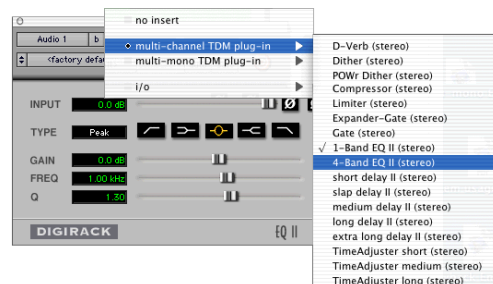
Audio 1
b
<factory defa
no insert
multi-channel TDM plug-in
multi-mono TDM plug-in
i/o
D-Verb (stereo)
Dither (stereo)
POWr Dither (stereo)
Compressor (stereo)
Limiter (stereo)
Expander-Gate (stereo)
Gate (stereo)
✓ 1-Band EQ II (stereo)
4-Band EQ II (stereo)
short delay II (stereo)
slap delay II (stereo)
medium delay II (stereo)
long delay II (stereo)
extra long delay II (stereo)
TimeAdjuster short (stereo)
TimeAdjuster medium (stereo)
TimeAdjuster long (stereo)
INPUT
0.0 dB
Ø
TYPE
Peak
GAIN
0.0 dB
FREQ
1.00 kHz
Q
1.30
DIGIRACK
EQ II